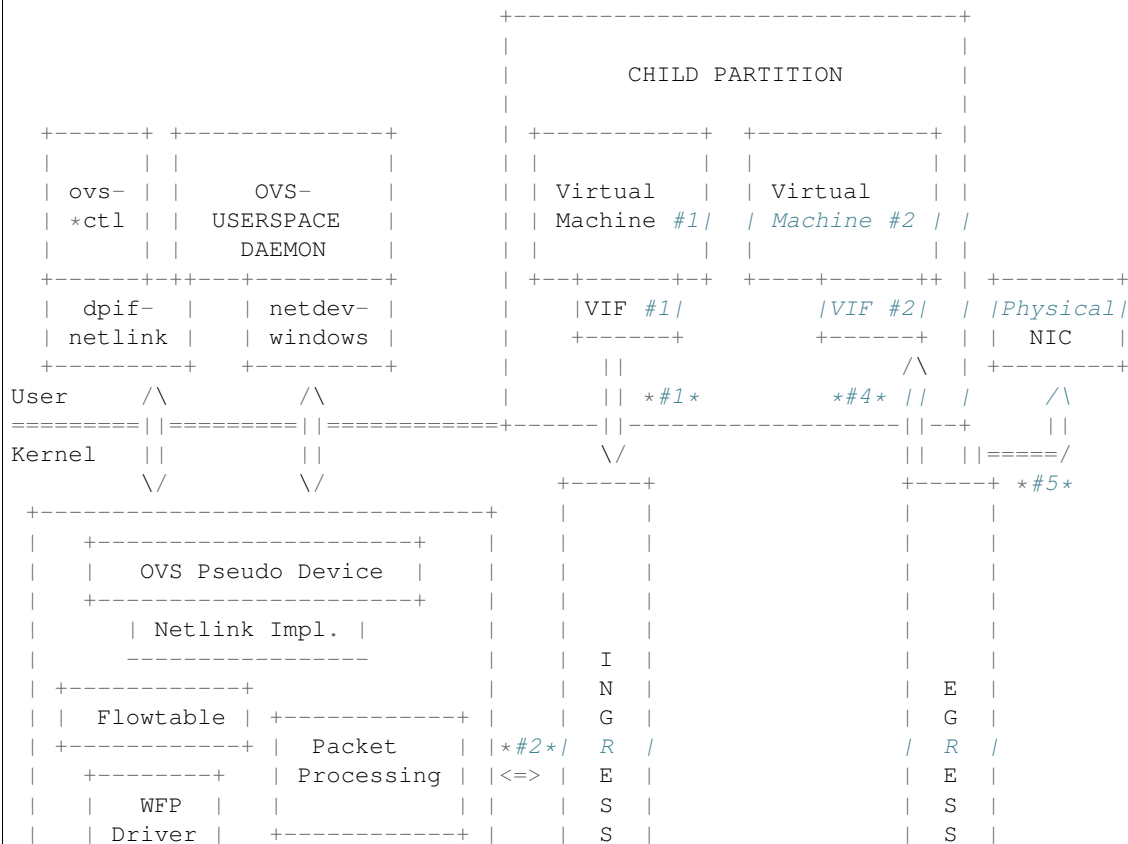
```
                                          +-----------------------------+
                                          |                             |
                                          |       CHILD PARTITION       |
                                          |                             |
  +------+ +--------------+               | +-----------+  +------------+ |
  |      | |              |               | |           |  |            | |
  | ovs- | |     OVS-     |               | | Virtual   |  | Virtual    | |
  | *ctl | |  USERSPACE   |               | | Machine #1|  | Machine #2 | |
  |      | |    DAEMON    |               | |           |  |            | |
  +------+-++---+---------+               | +--+------+-+  +----+------++ | +--------+
  |  dpif-  |   | netdev- |               |    |VIF #1|         |VIF #2|  | |Physical|
  | netlink |   | windows |               |    +------+         +------+  | |  NIC   |
  +---------+   +---------+               |       ||                 /\   | +--------+
User      /\          /\                  |       || *#1*      *#4* ||    |     /\
=========||=========||============+------||-------------------||--+     ||
Kernel    ||          ||                        \/                  ||  ||=====/
          \/          \/                      +-----+              +-----+ *#5*
 +-----------------------------+              |     |              |     |
 |   +----------------------+  |              |     |              |     |
 |   |  OVS Pseudo Device   |  |              |     |              |     |
 |   +----------------------+  |              |     |              |     |
 |      | Netlink Impl. |      |              |     |              |     |
 |      -----------------      |              |  I  |              |     |
 | +------------+              |              |  N  |              |  E  |
 | |  Flowtable | +------------+ |            |  G  |              |  G  |
 | +------------+ |  Packet    | |*#2*|       |  R  |              |  R  |
 |   +--------+   | Processing | |<=> |       |  E  |              |  E  |
 |   |   WFP  |   |            | |    |       |  S  |              |  S  |
 |   | Driver |   +------------+ |    |       |  S  |              |  S  |
```